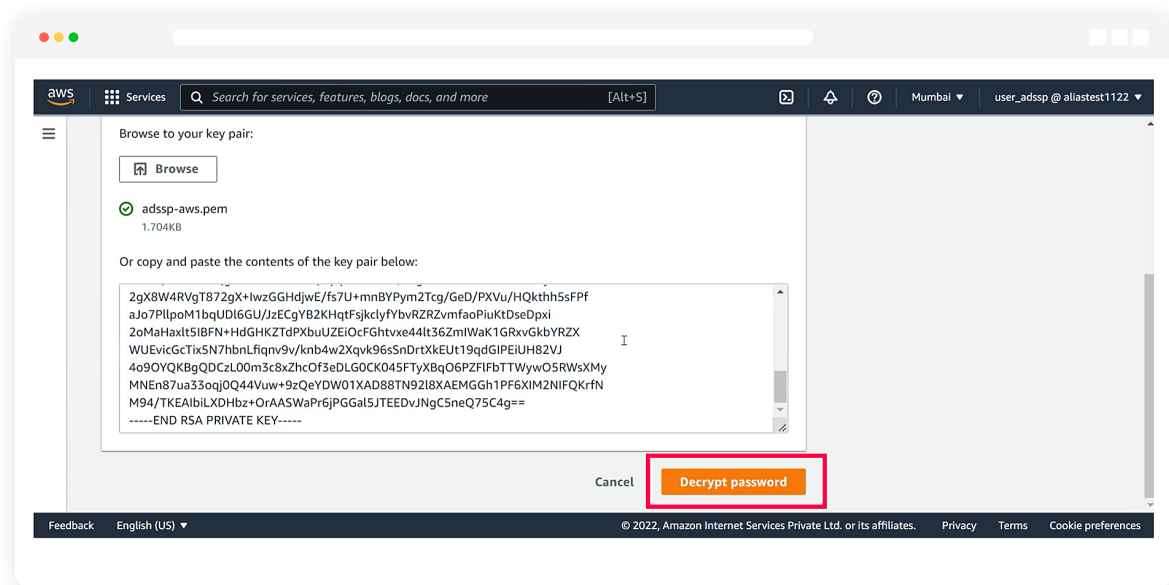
aws Services Search for services, features, blogs, docs, and more [Alt+S] Mumbai ▼ user_adssp @ aliastest1122 ▼

Browse to your key pair:

Browse

adssp-aws.pem
1.704KB

Or copy and paste the contents of the key pair below:

2gX8W4RVgT872gX+IwzGGHdjwE/fs7U+mnBYPym2Tcg/GeD/PXVu/HQkthh5sFPf
aJo7PllpoM1bqUDl6GU/JzECgYB2KHqtFsjkclyfYbvRZRZvmfaoPiuKtDseDpxi
2oMaHaxlt5IBFN+HdGHKZTdPXbuUZEiOcFGhtvxe44lt36ZmIWaK1GRxvGkbYRZX
WUEvicGcTix5N7hbnLfiqnv9v/knb4w2Xqvk96sSnDrtXkEUt19qdGIPEiUH82VJ
4o9OYQKBgQDCzL00m3c8xZhcOf3eDLG0CK045FTyXBqO6PZFlFbTTWywO5RWsXMy
MNEn87ua33oqj0Q44Vuw+9zQeYDW01XAD88TN92l8XAEMGGh1PF6XIM2NIFQKrfN
M94/TKEAIbiLXDHbz+OrAASWaPr6jPGGal5JTEEDvJNgC5neQ75C4g==
-----END RSA PRIVATE KEY-----

Cancel Decrypt password

Feedback English (US) ▼ © 2022, Amazon Internet Services Private Ltd. or its affiliates. Privacy Terms Cookie preferences